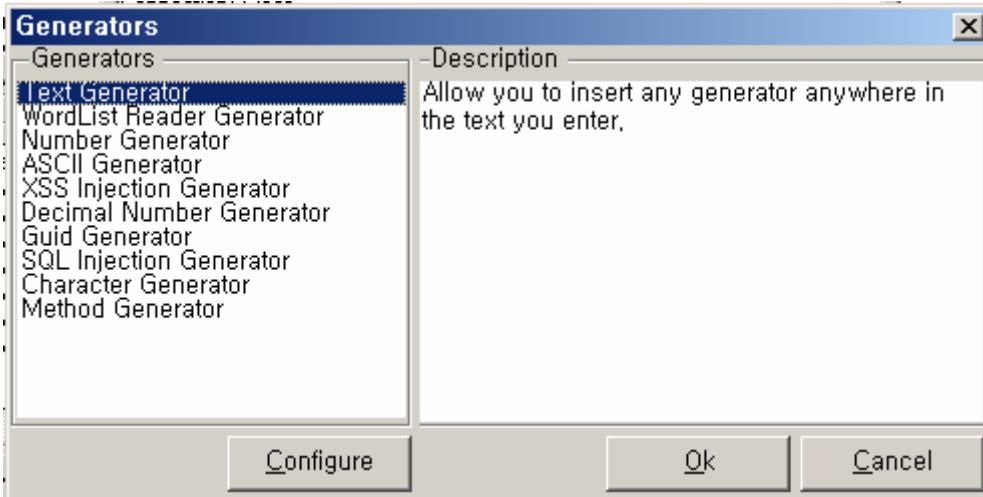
Generators

Generators

Text Generator
WordList Reader Generator
Number Generator
ASCII Generator
XSS Injection Generator
Decimal Number Generator
Guid Generator
SQL Injection Generator
Character Generator
Method Generator

Description

Allow you to insert any generator anywhere in the text you enter.

Configure

Ok

Cancel